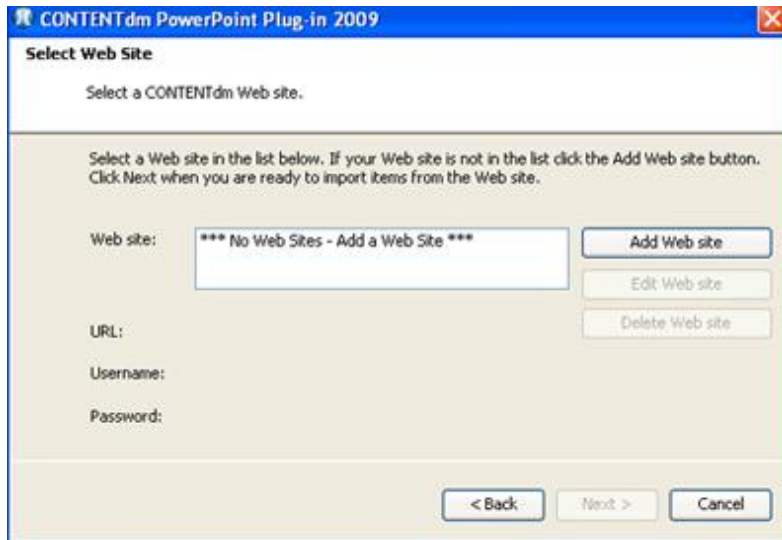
CONTENTdm PowerPoint Plug-in 2009

Select Web Site

Select a CONTENTdm Web site.

Select a Web site in the list below. If your Web site is not in the list click the Add Web site button. Click Next when you are ready to import items from the Web site.

Web site:

*** No Web Sites - Add a Web Site ***

Add Web site

Edit Web site

Delete Web site

URL:

Username:

Password:

< Back

Next >

Cancel